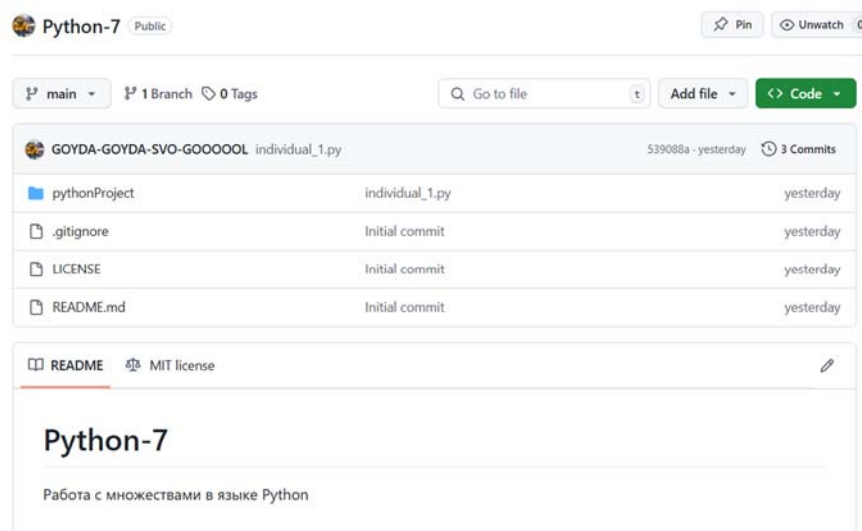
Python-7 Public

Pin Unwatch

main 1 Branch 0 Tags

Go to file t Add file Code

GOYDA-GOYDA-SVO-GOOOOOL individual_1.py 539088a · yesterday 3 Commits

| | | |
|---|---|---|
| pythonProject | individual_1.py | yesterday |
| .gitignore | Initial commit | yesterday |
| LICENSE | Initial commit | yesterday |
| README.md | Initial commit | yesterday |

README MIT license

Python-7

Работа с множествами в языке Python